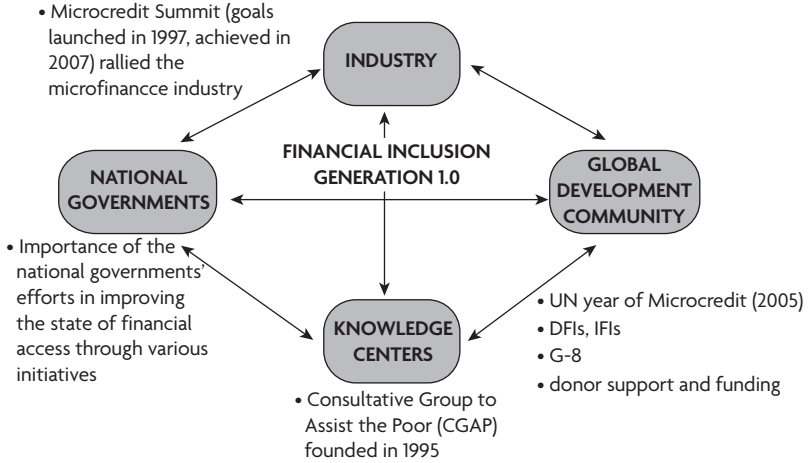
• Microcredit Summit (goals launched in 1997, achieved in 2007) rallied the microfinancce industry

INDUSTRY

NATIONAL GOVERNMENTS

FINANCIAL INCLUSION GENERATION 1.0

GLOBAL DEVELOPMENT COMMUNITY

• Importance of the national governments' efforts in improving the state of financial access through various initiatives

KNOWLEDGE CENTERS

• UN year of Microcredit (2005)
• DFIs, IFIs
• G-8
• donor support and funding

• Consultative Group to Assist the Poor (CGAP) founded in 1995